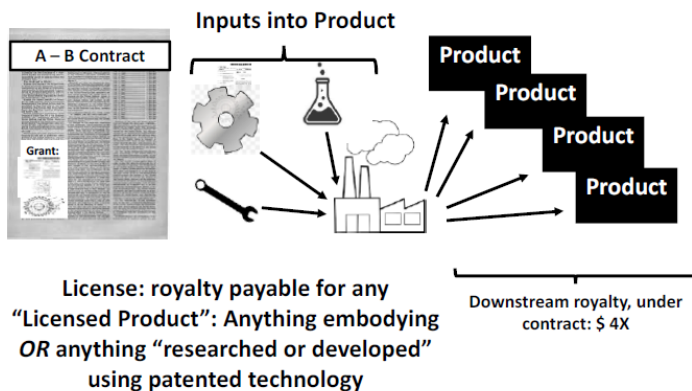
A – B Contract

Grant:

Inputs into Product

Product

Product

Product

Product

License: royalty payable for any "Licensed Product": Anything embodying *OR* anything "researched or developed" using patented technology

Downstream royalty, under contract: $ 4X